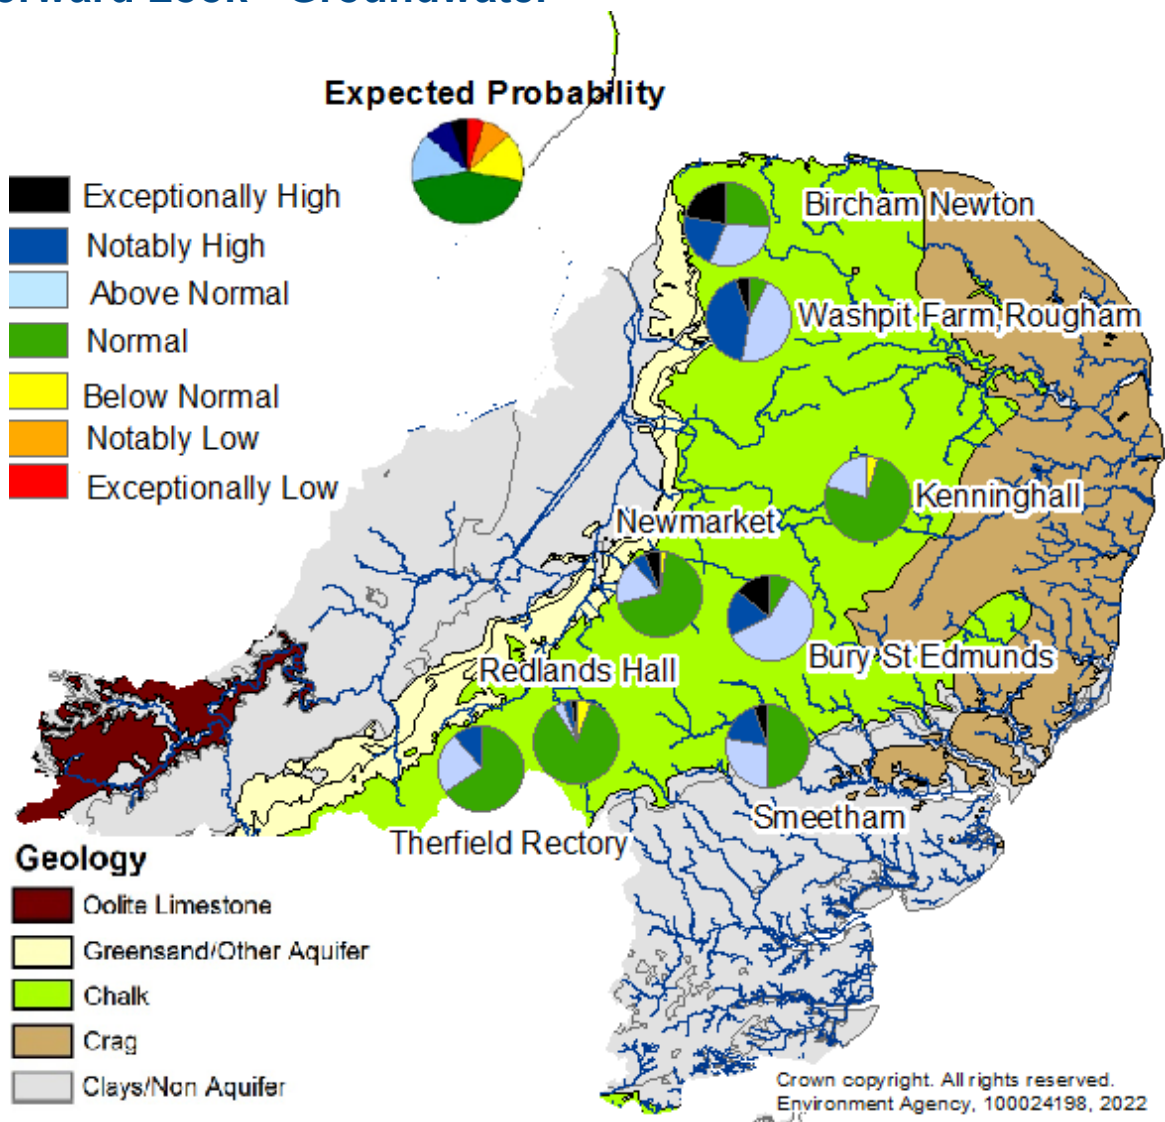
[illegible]rward Look - Groundwater

Expected Probability

Exceptionally High
Notably High
Above Normal
Normal
Below Normal
Notably Low
Exceptionally Low

Bircham Newton
Washpit Farm, Rougham
Kenninghall
Newmarket
Bury St Edmunds
Redlands Hall
Smeetham
Therfield Rectory

Geology
Oolite Limestone
Greensand/Other Aquifer
Chalk
Crag
Clays/Non Aquifer

Crown copyright. All rights reserved. Environment Agency, 100024198, 2022